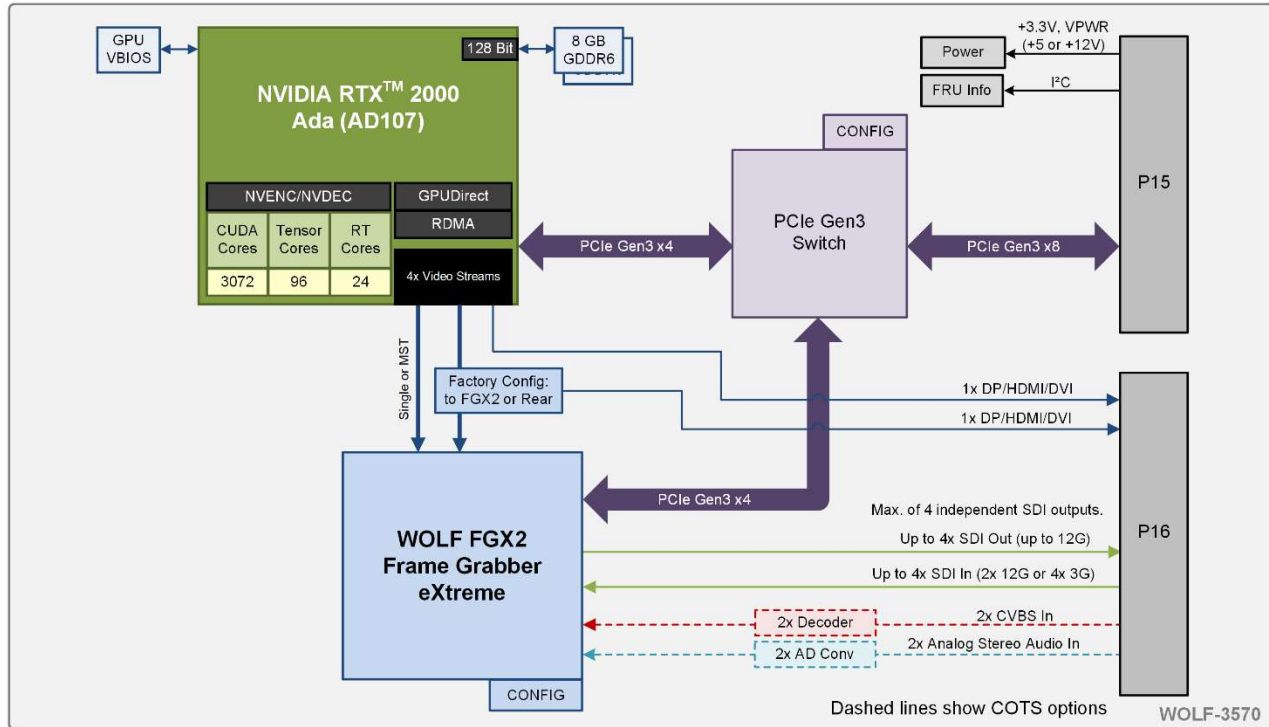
GPU VBIOS

128 Bit

8 GB GDDR6

NVIDIA RTX$^{TM}$ 2000 Ada (AD107)

NVENC/NVDEC

GPUDirect

RDMA

| CUDA Cores | Tensor Cores | RT Cores |
|---|---|---|
| 3072 | 96 | 24 |

4x Video Streams

+3.3V, VPWR (+5 or +12V)

Power

FRU Info

I²C

CONFIG

PCIe Gen3 Switch

PCIe Gen3 x4

PCIe Gen3 x8

P15

Single or MST

Factory Config: to FGX2 or Rear

1x DP/HDMI/DVI

1x DP/HDMI/DVI

PCIe Gen3 x4

Max. of 4 independent SDI outputs.

WOLF FGX2 Frame Grabber eXtreme

Up to 4x SDI Out (up to 12G)

Up to 4x SDI In (2x 12G or 4x 3G)

P16

2x Decoder

2x CVBS In

2x AD Conv

2x Analog Stereo Audio In

CONFIG

Dashed lines show COTS options

WOLF-3570